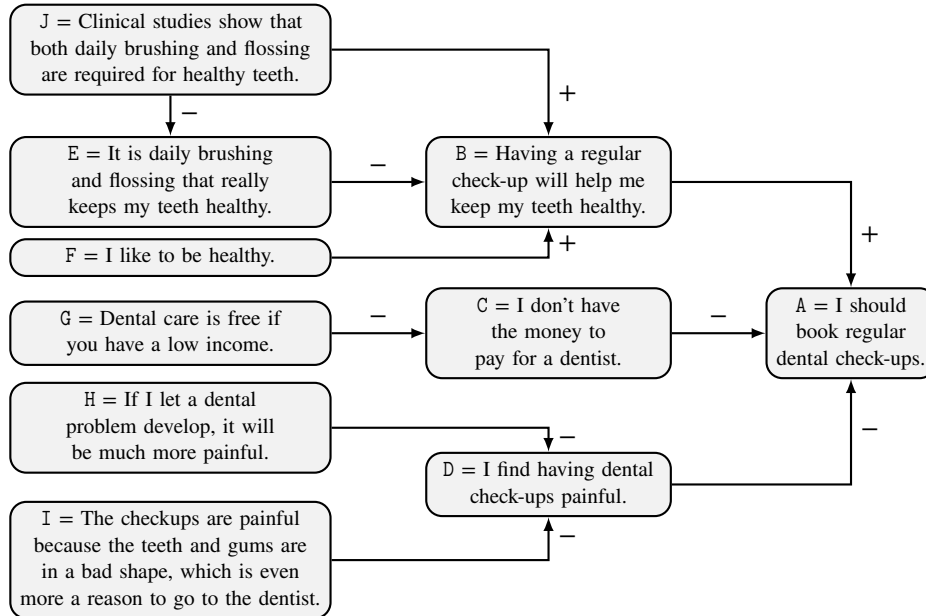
J = Clinical studies show that both daily brushing and flossing are required for healthy teeth.

+

−

E = It is daily brushing and flossing that really keeps my teeth healthy.

−

B = Having a regular check-up will help me keep my teeth healthy.

F = I like to be healthy.

+

+

G = Dental care is free if you have a low income.

−

C = I don't have the money to pay for a dentist.

−

A = I should book regular dental check-ups.

H = If I let a dental problem develop, it will be much more painful.

−

−

D = I find having dental check-ups painful.

I = The checkups are painful because the teeth and gums are in a bad shape, which is even more a reason to go to the dentist.

−